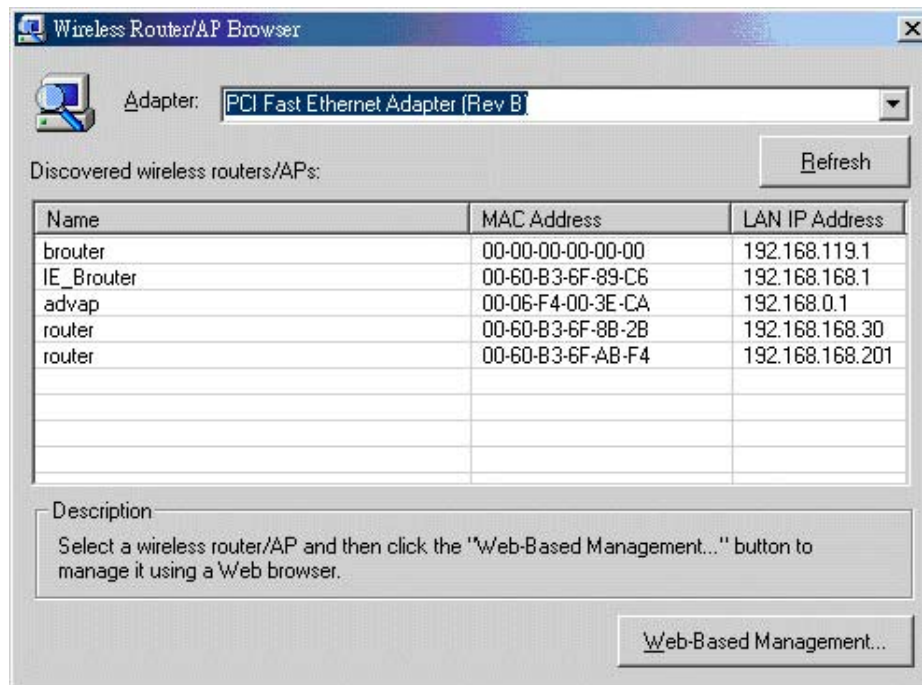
Wireless Router/AP Browser

Adapter: PCI Fast Ethernet Adapter (Rev B)

Discovered wireless routers/APs:

Refresh

| Name | MAC Address | LAN IP Address |
|---|---|---|
| brouter | 00-00-00-00-00-00 | 192.168.119.1 |
| IE_Brouter | 00-60-B3-6F-89-C6 | 192.168.168.1 |
| advap | 00-06-F4-00-3E-CA | 192.168.0.1 |
| router | 00-60-B3-6F-8B-2B | 192.168.168.30 |
| router | 00-60-B3-6F-AB-F4 | 192.168.168.201 |

Description

Select a wireless router/AP and then click the "Web-Based Management..." button to manage it using a Web browser.

Web-Based Management...